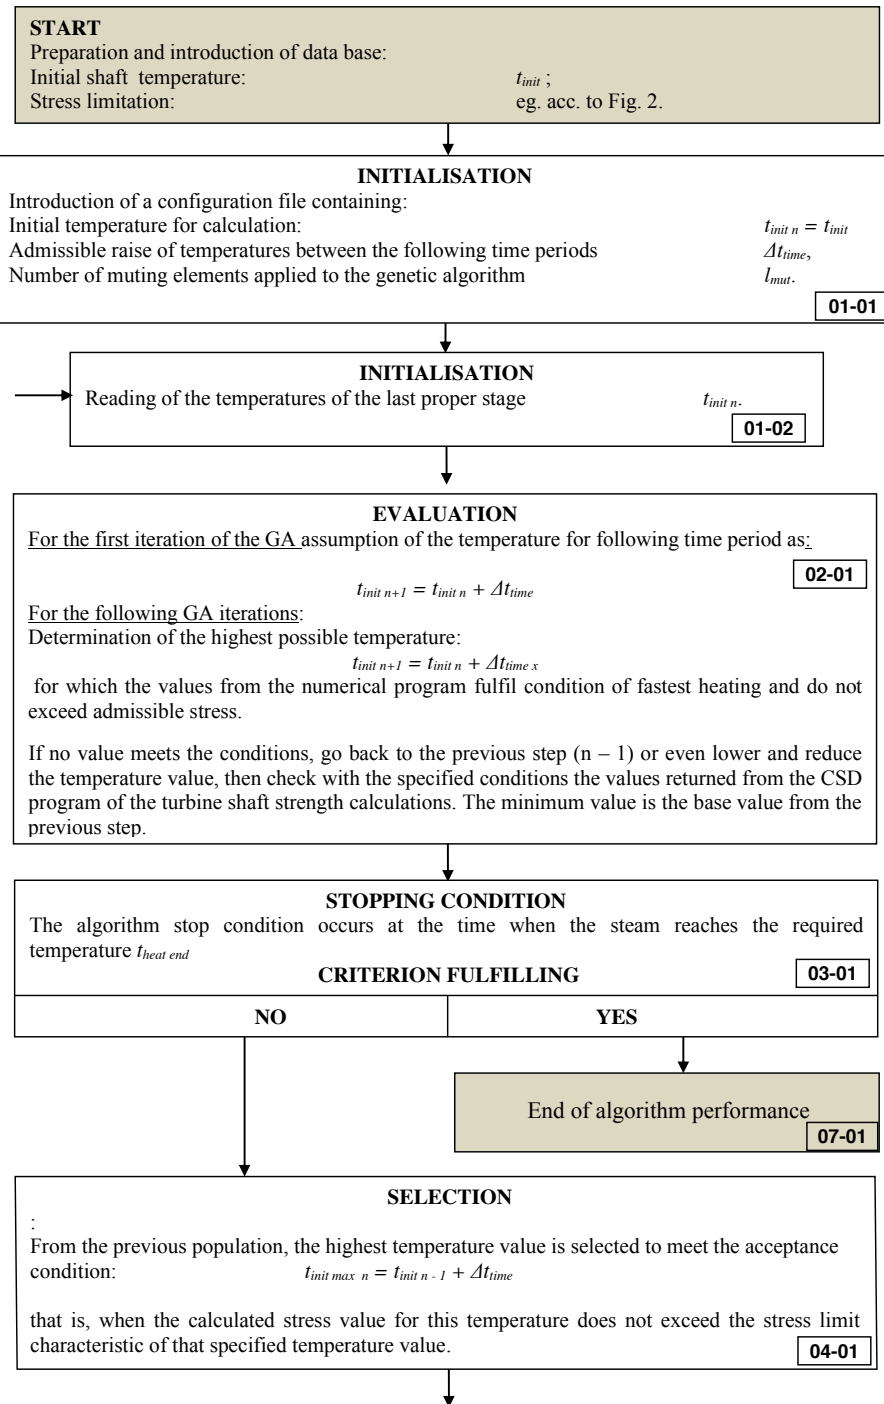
**START**
Preparation and introduction of data base:
Initial shaft temperature: $t_{init}$ ;
Stress limitation: eg. acc. to Fig. 2.

**INITIALISATION**
Introduction of a configuration file containing:
Initial temperature for calculation: $t_{init\ n} = t_{init}$
Admissible raise of temperatures between the following time periods $\Delta t_{time}$,
Number of muting elements applied to the genetic algorithm $l_{mut}$.
01-01

**INITIALISATION**
Reading of the temperatures of the last proper stage $t_{init\ n}$.
01-02

**EVALUATION**
For the first iteration of the GA assumption of the temperature for following time period as:
$t_{init\ n+1} = t_{init\ n} + \Delta t_{time}$
02-01
For the following GA iterations:
Determination of the highest possible temperature:
$t_{init\ n+1} = t_{init\ n} + \Delta t_{time\ x}$
for which the values from the numerical program fulfil condition of fastest heating and do not exceed admissible stress.

If no value meets the conditions, go back to the previous step (n – 1) or even lower and reduce the temperature value, then check with the specified conditions the values returned from the CSD program of the turbine shaft strength calculations. The minimum value is the base value from the previous step.

**STOPPING CONDITION**
The algorithm stop condition occurs at the time when the steam reaches the required temperature $t_{heat\ end}$
**CRITERION FULFILLING** 03-01

| NO | YES |
|---|---|

End of algorithm performance
07-01

**SELECTION**
:
From the previous population, the highest temperature value is selected to meet the acceptance condition: $t_{init\ max\ n} = t_{init\ n-1} + \Delta t_{time}$

that is, when the calculated stress value for this temperature does not exceed the stress limit characteristic of that specified temperature value.
04-01